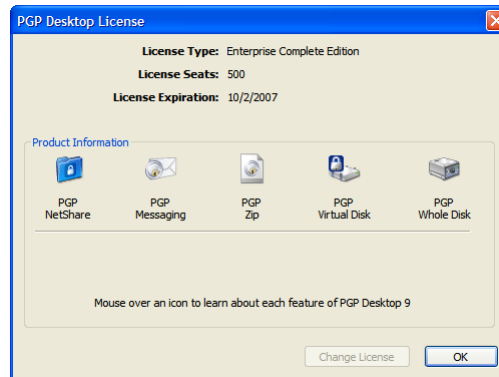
PGP Desktop License

License Type: Enterprise Complete Edition
License Seats: 500
License Expiration: 10/2/2007

Product Information

PGP NetShare
PGP Messaging
PGP Zip
PGP Virtual Disk
PGP Whole Disk

Mouse over an icon to learn about each feature of PGP Desktop 9

Change License
OK